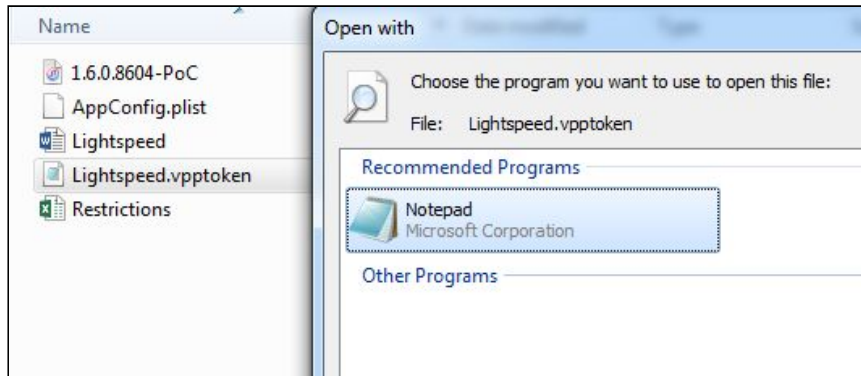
Name

1.6.0.8604-PoC
AppConfig.plist
Lightspeed
Lightspeed.vpptoken
Restrictions

Open with

Choose the program you want to use to open this file:

File: Lightspeed.vpptoken

Recommended Programs

Notepad
Microsoft Corporation

Other Programs